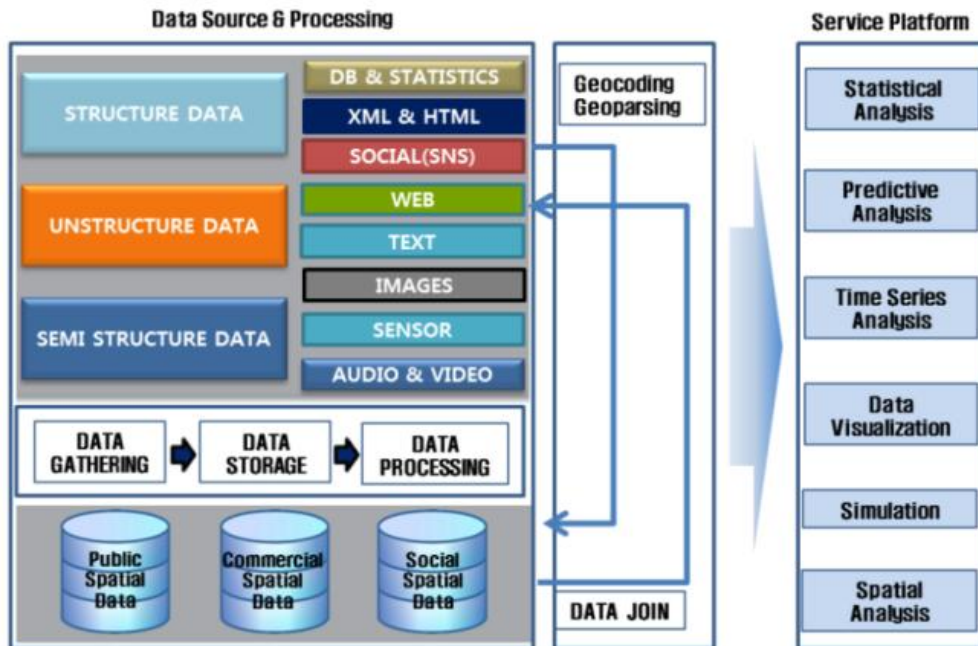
Data Source & Processing

STRUCTURE DATA
DB & STATISTICS
XML & HTML
SOCIAL(SNS)
UNSTRUCTURE DATA
WEB
TEXT
IMAGES
SEMI STRUCTURE DATA
SENSOR
AUDIO & VIDEO

DATA GATHERING
DATA STORAGE
DATA PROCESSING

Public Spatial Data
Commercial Spatial Data
Social Spatial Data

Geocoding Geoparsing

DATA JOIN

Service Platform

Statistical Analysis
Predictive Analysis
Time Series Analysis
Data Visualization
Simulation
Spatial Analysis